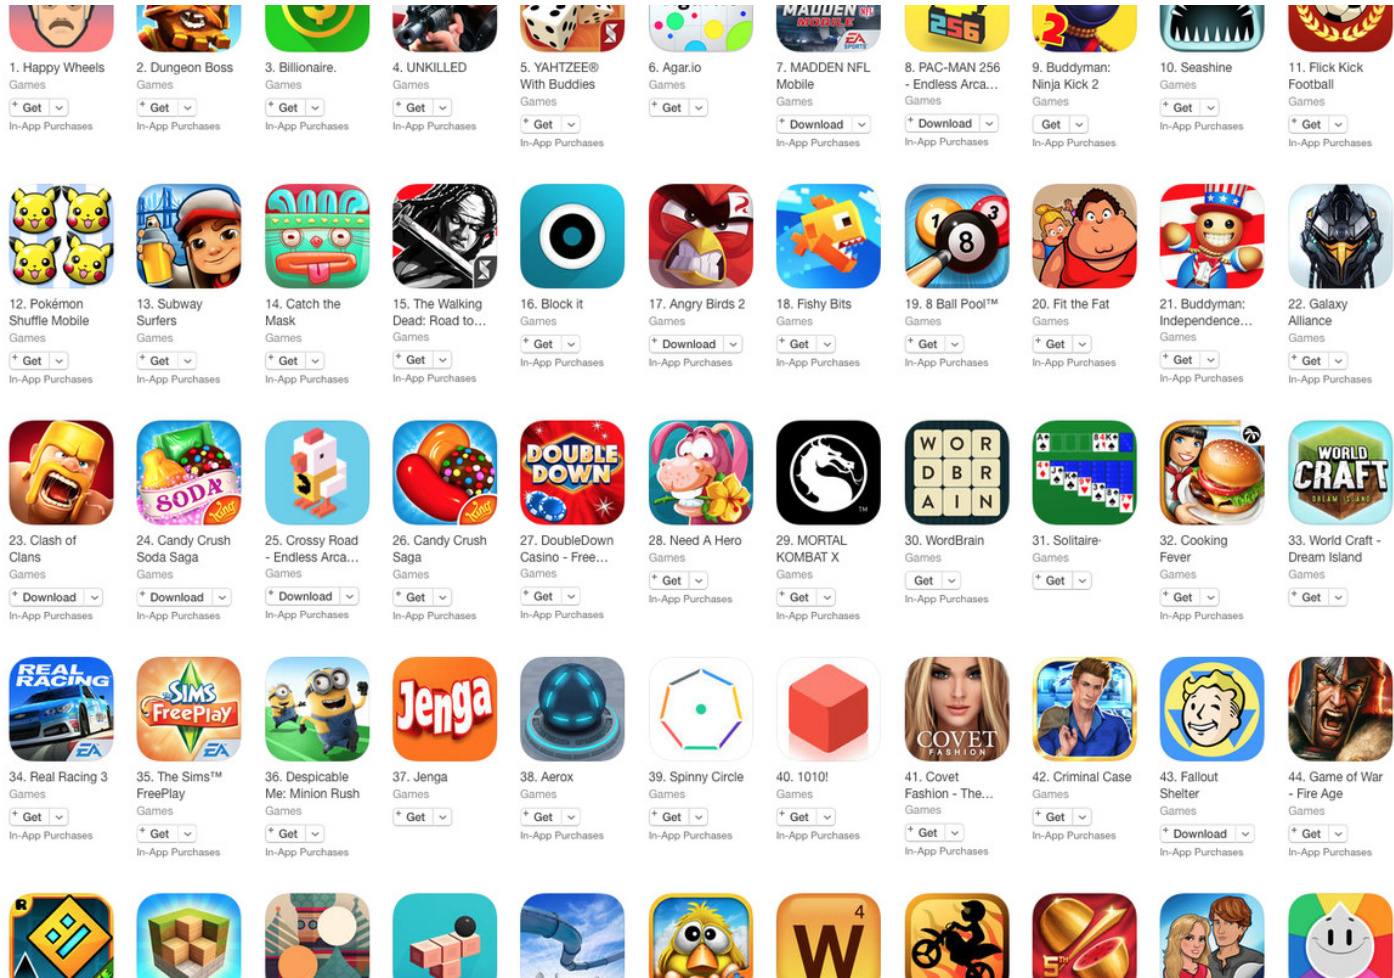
1. Happy Wheels
Games
Get
In-App Purchases

2. Dungeon Boss
Games
Get
In-App Purchases

3. Billionaire.
Games
Get
In-App Purchases

4. UNKILLED
Games
Get
In-App Purchases

5. YAHTZEE® With Buddies
Games
Get
In-App Purchases

6. Agar.io
Games
Get

7. MADDEN NFL Mobile
Games
Download
In-App Purchases

8. PAC-MAN 256 - Endless Arca...
Games
Download
In-App Purchases

9. Buddyman: Ninja Kick 2
Games
Get
In-App Purchases

10. Seashine
Games
Get
In-App Purchases

11. Flick Kick Football
Games
Get
In-App Purchases

12. Pokémon Shuffle Mobile
Games
Get
In-App Purchases

13. Subway Surfers
Games
Get
In-App Purchases

14. Catch the Mask
Games
Get
In-App Purchases

15. The Walking Dead: Road to...
Games
Get
In-App Purchases

16. Block it
Games
Get
In-App Purchases

17. Angry Birds 2
Games
Download
In-App Purchases

18. Fishy Bits
Games
Get
In-App Purchases

19. 8 Ball Pool™
Games
Get
In-App Purchases

20. Fit the Fat
Games
Get
In-App Purchases

21. Buddyman: Independence...
Games
Get
In-App Purchases

22. Galaxy Alliance
Games
Get
In-App Purchases

23. Clash of Clans
Games
Download
In-App Purchases

24. Candy Crush Soda Saga
Games
Download
In-App Purchases

25. Crossy Road - Endless Arca...
Games
Download
In-App Purchases

26. Candy Crush Saga
Games
Get
In-App Purchases

27. DoubleDown Casino - Free...
Games
Get
In-App Purchases

28. Need A Hero
Games
Get
In-App Purchases

29. MORTAL KOMBAT X
Games
Get
In-App Purchases

30. WordBrain
Games
Get
In-App Purchases

31. Solitaire·
Games
Get

32. Cooking Fever
Games
Get
In-App Purchases

33. World Craft - Dream Island
Games
Get

34. Real Racing 3
Games
Get
In-App Purchases

35. The Sims™ FreePlay
Games
Get
In-App Purchases

36. Despicable Me: Minion Rush
Games
Get
In-App Purchases

37. Jenga
Games
Get

38. Aerox
Games
Get
In-App Purchases

39. Spinny Circle
Games
Get
In-App Purchases

40. 1010!
Games
Get
In-App Purchases

41. Covet Fashion - The...
Games
Get
In-App Purchases

42. Criminal Case
Games
Get
In-App Purchases

43. Fallout Shelter
Games
Download
In-App Purchases

44. Game of War - Fire Age
Games
Get
In-App Purchases